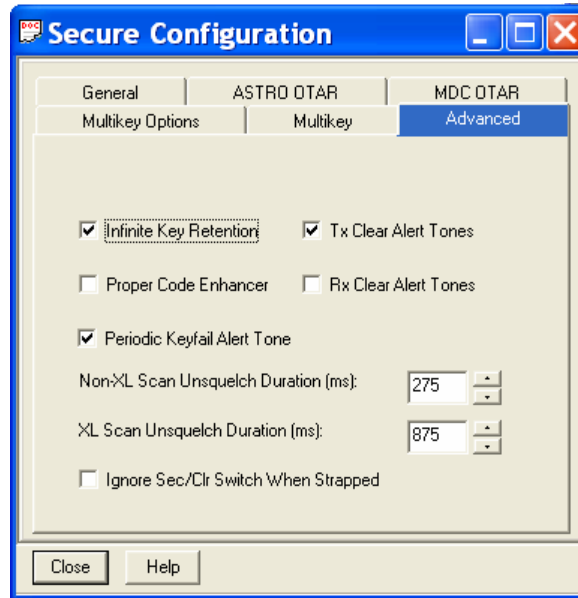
Secure Configuration

General
ASTRO OTAR
MDC OTAR
Multikey Options
Multikey
Advanced

Infinite Key Retention
Tx Clear Alert Tones
Proper Code Enhancer
Rx Clear Alert Tones
Periodic Keyfail Alert Tone
Non-XL Scan Unsquelch Duration (ms):
275
XL Scan Unsquelch Duration (ms):
875
Ignore Sec/Clr Switch When Strapped

Close
Help